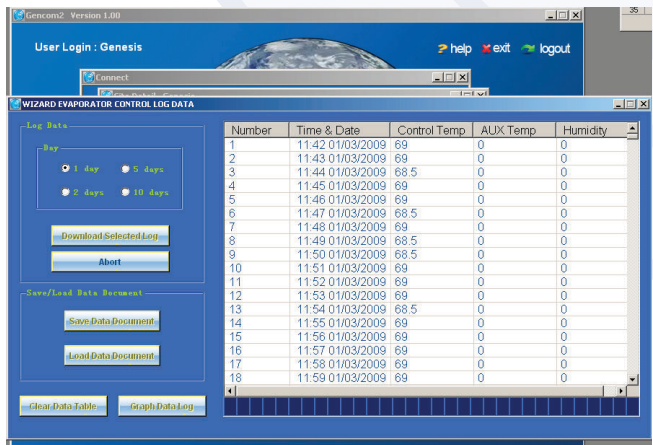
Gencom2 Version 1.00

35

User Login : Genesis

help exit logout

Connect

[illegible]

WIZARD EVAPORATOR CONTROL LOG DATA

Log Data

Day

1 day 5 days

2 days 10 days

Download Selected Log

Abort

Save/Load Data Document

Save Data Document

Load Data Document

Clear Data Table

Graph Data Log

| Number | Time & Date | Control Temp | AUX Temp | Humidity |
|---|---|---|---|---|
| 1 | 11:42 01/03/2009 | 69 | 0 | 0 |
| 2 | 11:43 01/03/2009 | 69 | 0 | 0 |
| 3 | 11:44 01/03/2009 | 68.5 | 0 | 0 |
| 4 | 11:45 01/03/2009 | 69 | 0 | 0 |
| 5 | 11:46 01/03/2009 | 69 | 0 | 0 |
| 6 | 11:47 01/03/2009 | 68.5 | 0 | 0 |
| 7 | 11:48 01/03/2009 | 69 | 0 | 0 |
| 8 | 11:49 01/03/2009 | 68.5 | 0 | 0 |
| 9 | 11:50 01/03/2009 | 68.5 | 0 | 0 |
| 10 | 11:51 01/03/2009 | 69 | 0 | 0 |
| 11 | 11:52 01/03/2009 | 69 | 0 | 0 |
| 12 | 11:53 01/03/2009 | 69 | 0 | 0 |
| 13 | 11:54 01/03/2009 | 68.5 | 0 | 0 |
| 14 | 11:55 01/03/2009 | 69 | 0 | 0 |
| 15 | 11:56 01/03/2009 | 69 | 0 | 0 |
| 16 | 11:57 01/03/2009 | 69 | 0 | 0 |
| 17 | 11:58 01/03/2009 | 69 | 0 | 0 |
| 18 | 11:59 01/03/2009 | 69 | 0 | 0 |